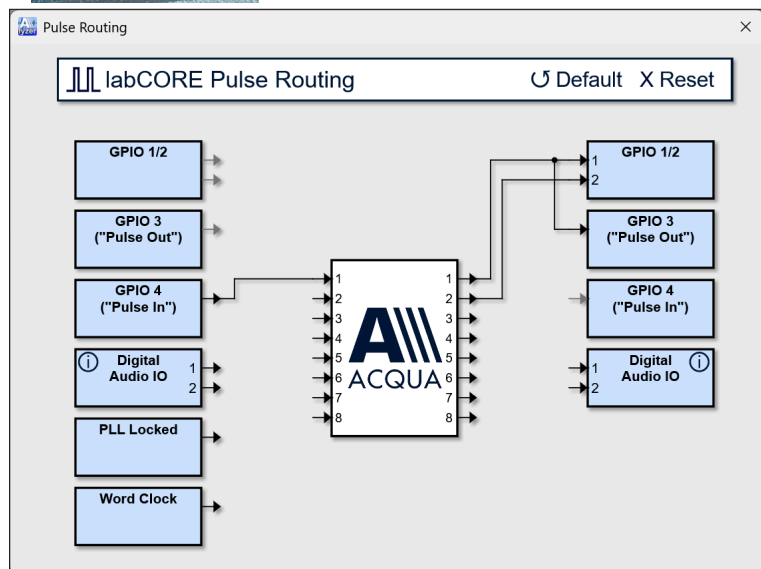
Pulse Routing

labCORE Pulse Routing

Default X Reset

GPIO 1/2

GPIO 3 ("Pulse Out")

GPIO 4 ("Pulse In")

Digital Audio IO
1
2

PLL Locked

Word Clock

1
2
3
4
5
6
7
8

ACQUA

1
2
3
4
5
6
7
8

GPIO 1/2
1
2

GPIO 3 ("Pulse Out")

GPIO 4 ("Pulse In")

Digital Audio IO
1
2